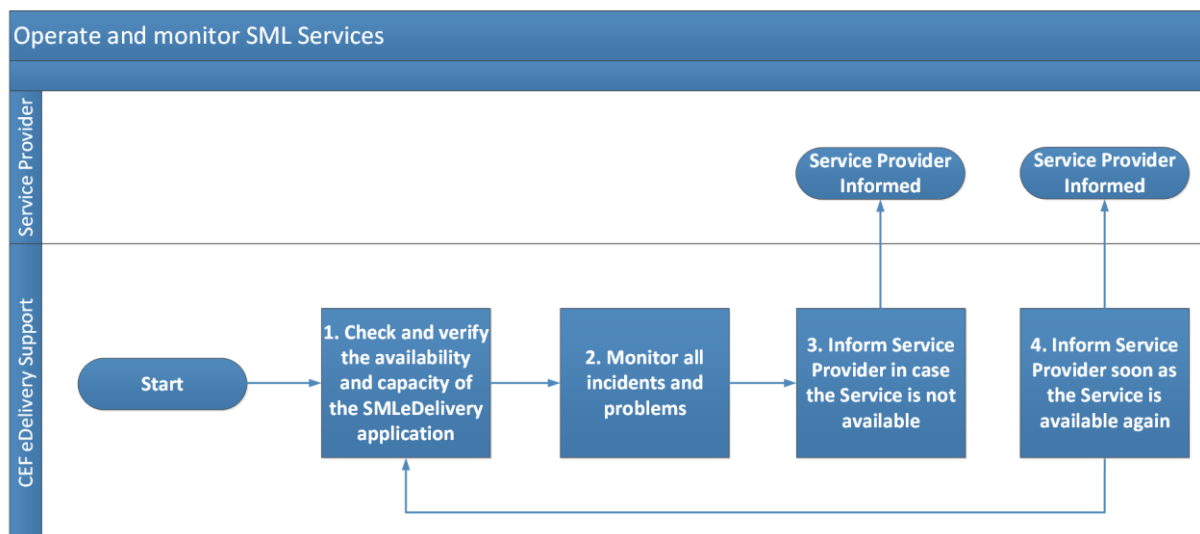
Operate and monitor SML Services

Service Provider

CEF eDelivery Support

Service Provider Informed

Service Provider Informed

Start

1. Check and verify the availability and capacity of the SMLeDelivery application

2. Monitor all incidents and problems

3. Inform Service Provider in case the Service is not available

4. Inform Service Provider soon as the Service is available again